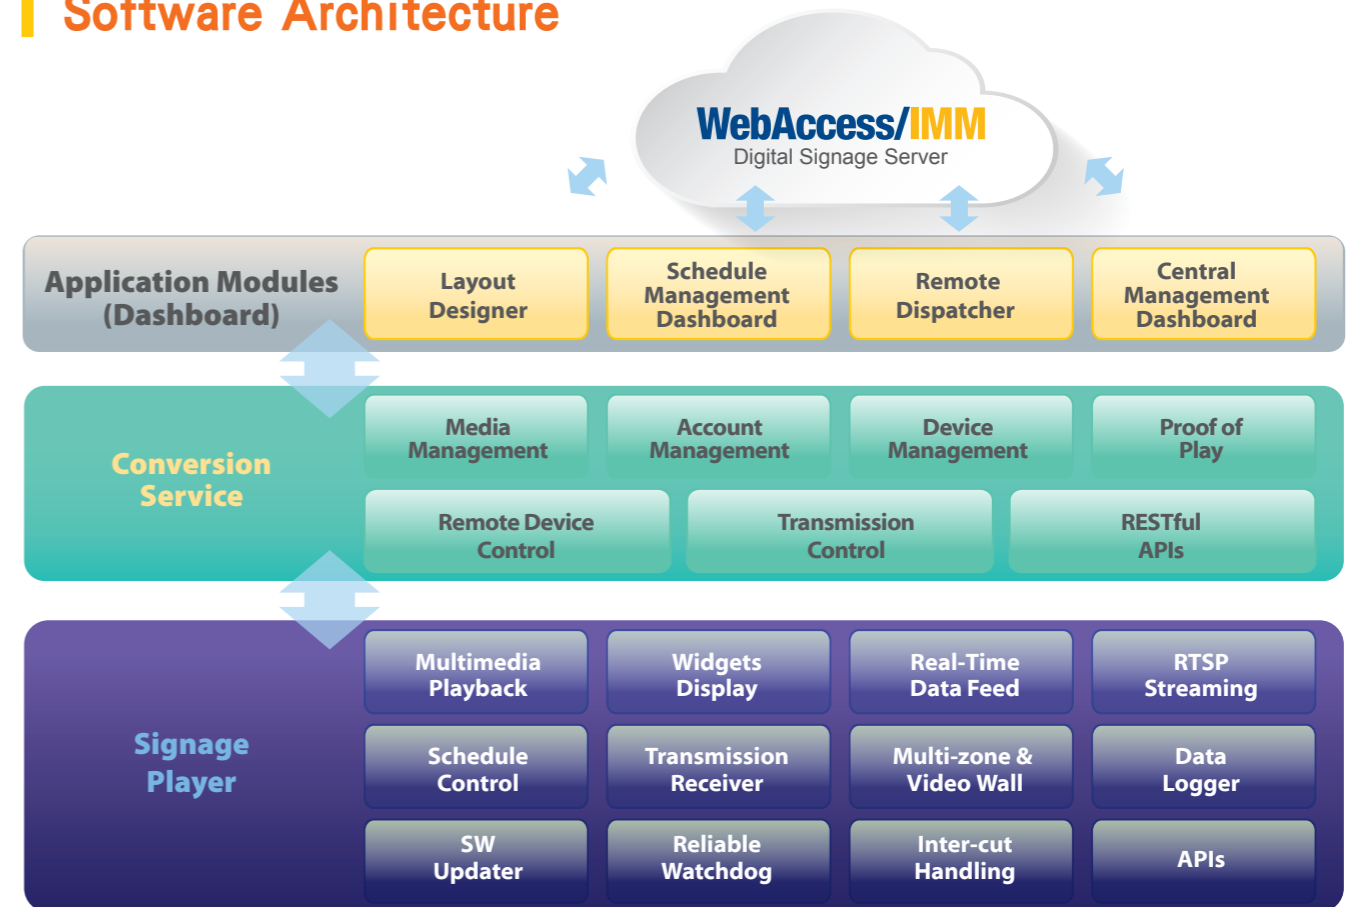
Software Architecture

WebAccess/IMM
Digital Signage Server

Application Modules (Dashboard)

Layout Designer

Schedule Management Dashboard

Remote Dispatcher

Central Management Dashboard

Conversion Service

Media Management

Account Management

Device Management

Proof of Play

Remote Device Control

Transmission Control

RESTful APIs

Signage Player

Multimedia Playback

Widgets Display

Real-Time Data Feed

RTSP Streaming

Schedule Control

Transmission Receiver

Multi-zone & Video Wall

Data Logger

SW Updater

Reliable Watchdog

Inter-cut Handling

APIs